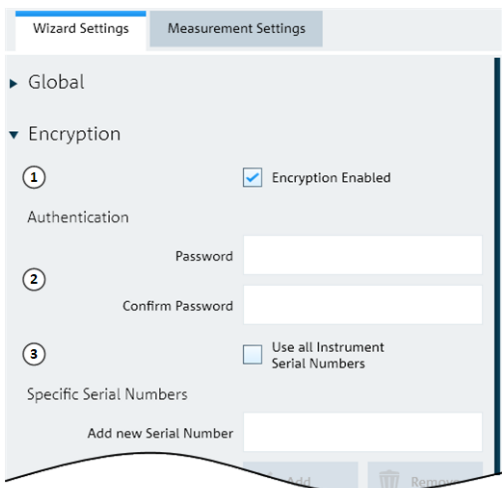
Wizard Settings
Measurement Settings

Global

Encryption

1
Encryption Enabled

Authentication

Password
2
Confirm Password

3
Use all Instrument Serial Numbers

Specific Serial Numbers

Add new Serial Number

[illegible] Add
Remov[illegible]